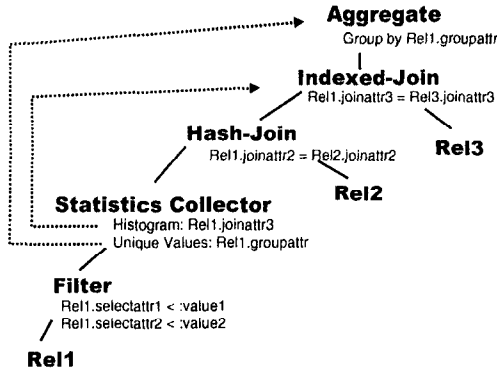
Aggregate
Group by Rel1.groupattr

Indexed-Join
Rel1.joinattr3 = Rel3.joinattr3

Rel3

Hash-Join
Rel1.joinattr2 = Rel2.joinattr2

Rel2

Statistics Collector
Histogram: Rel1.joinattr3
Unique Values: Rel1.groupattr

Filter
Rel1.selectattr1 < :value1
Rel1.selectattr2 < :value2

Rel1